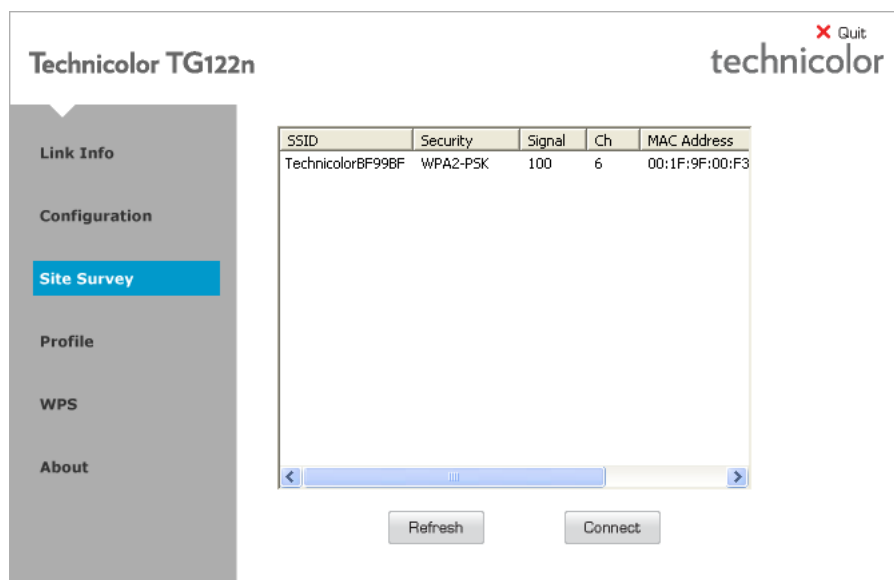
Technicolor TG122n

✕ Quit

technicolor

Link Info

Configuration

Site Survey

Profile

WPS

About

| SSID | Security | Signal | Ch | MAC Address |
|---|---|---|---|---|
| TechnicolorBF99BF | WPA2-PSK | 100 | 6 | 00:1F:9F:00:F3 |

Refresh

Connect